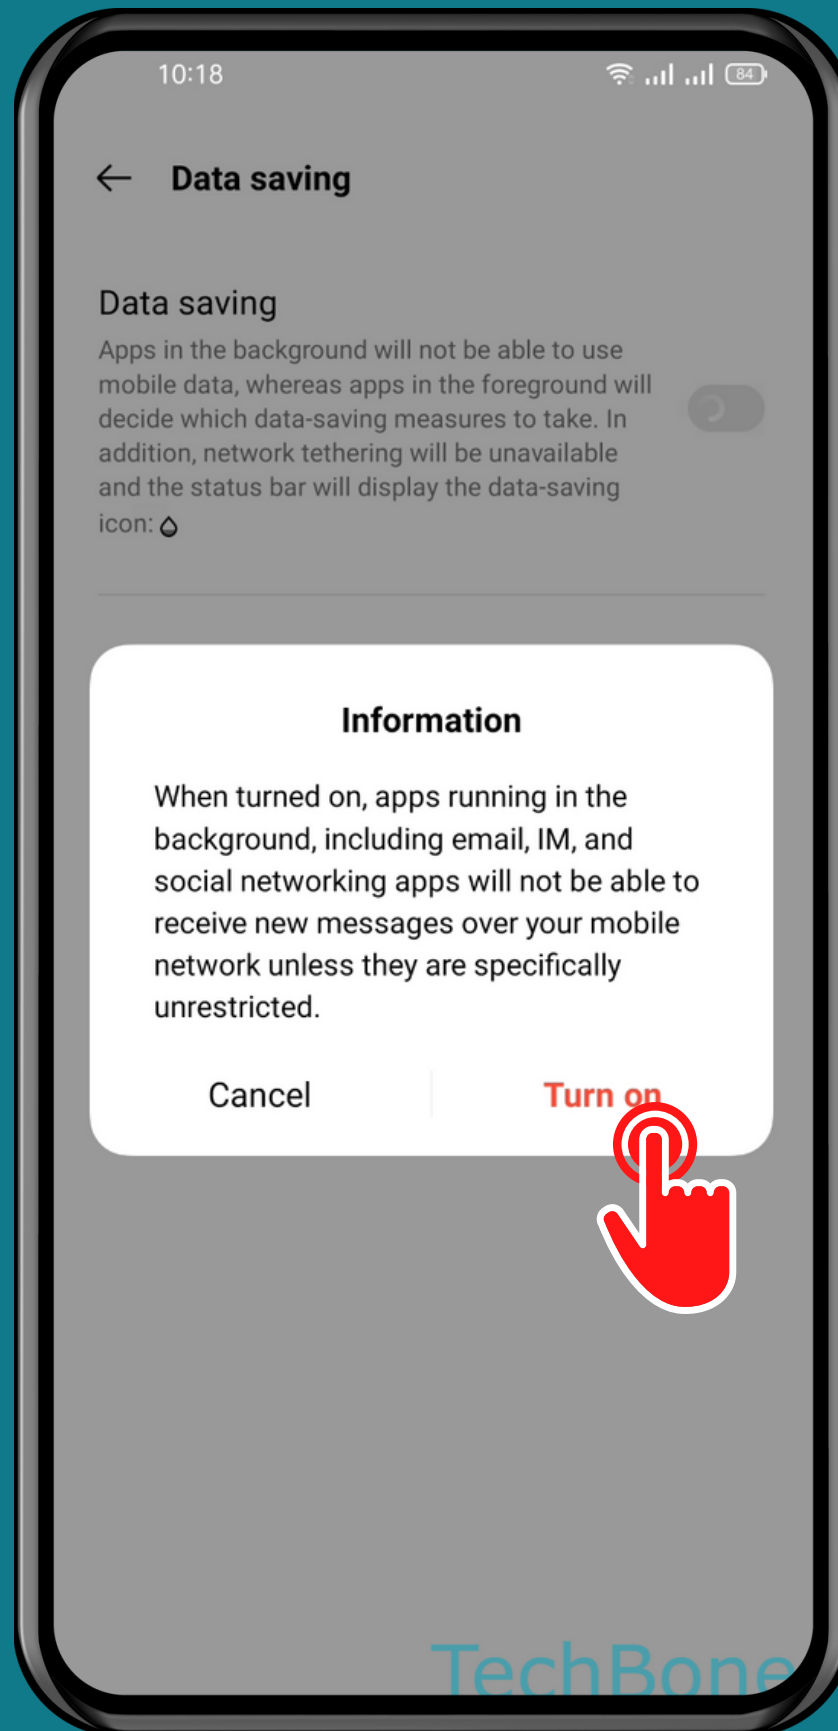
10:18

84

Data saving

Data saving

Apps in the background will not be able to use mobile data, whereas apps in the foreground will decide which data-saving measures to take. In addition, network tethering will be unavailable and the status bar will display the data-saving icon:

Information

When turned on, apps running in the background, including email, IM, and social networking apps will not be able to receive new messages over your mobile network unless they are specifically unrestricted.

Cancel

Turn on

TechBone